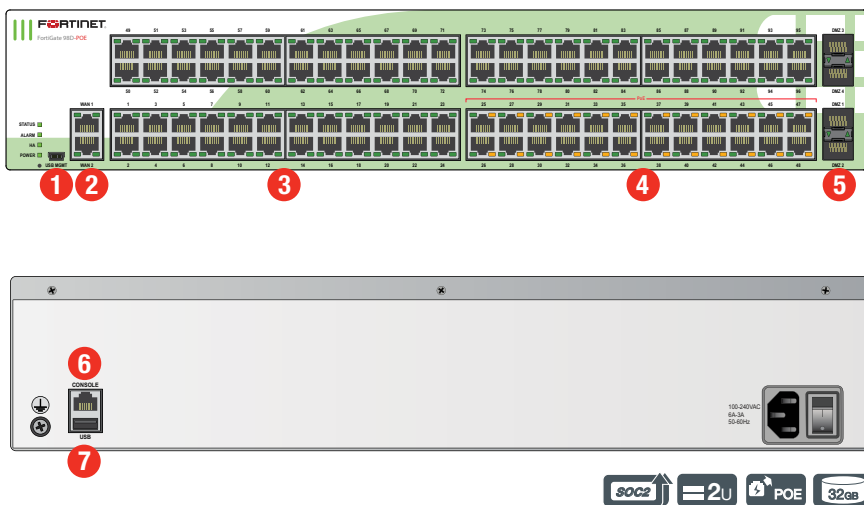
FORTINET
FortiGate 98D-POE

49 51 53 55 57 59 61 63 65 67 69 71 73 75 77 79 81 83 85 87 89 91 93 95
50 52 54 56 58 60 62 64 66 68 70 72 74 76 78 80 82 84 86 88 90 92 94 96

DMZ 3
DMZ 4

WAN 1
1 3 5 7 9 11 13 15 17 19 21 23
PoE
25 27 29 31 33 35 37 39 41 43 45 47
DMZ 1

STATUS
ALARM
HA
POWER
USB MGMT

WAN 2
2 4 6 8 10 12 14 16 18 20 22 24 26 28 30 32 34 36 38 40 42 44 46 48
DMZ 2

1 2 3 4 5

6
CONSOLE
USB
7

100-240VAC
6A-3A
50-60Hz

SOC2
2U
POE
32GB